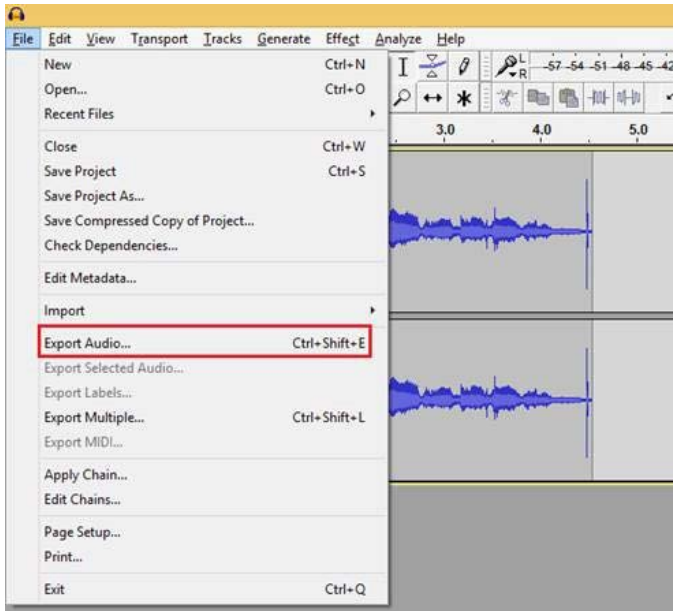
File Edit View Transport Tracks Generate Effect Analyze Help

New Ctrl+N
Open... Ctrl+O
Recent Files

Close Ctrl+W
Save Project Ctrl+S
Save Project As...
Save Compressed Copy of Project...
Check Dependencies...

Edit Metadata...

Import

Export Audio... Ctrl+Shift+E
Export Selected Audio...
Export Labels...
Export Multiple... Ctrl+Shift+L
Export MIDI...

Apply Chain...
Edit Chains...

Page Setup...
Print...

Exit Ctrl+Q

L
R
-57 -54 -51 -48 -45 -42

3.0 4.0 5.0